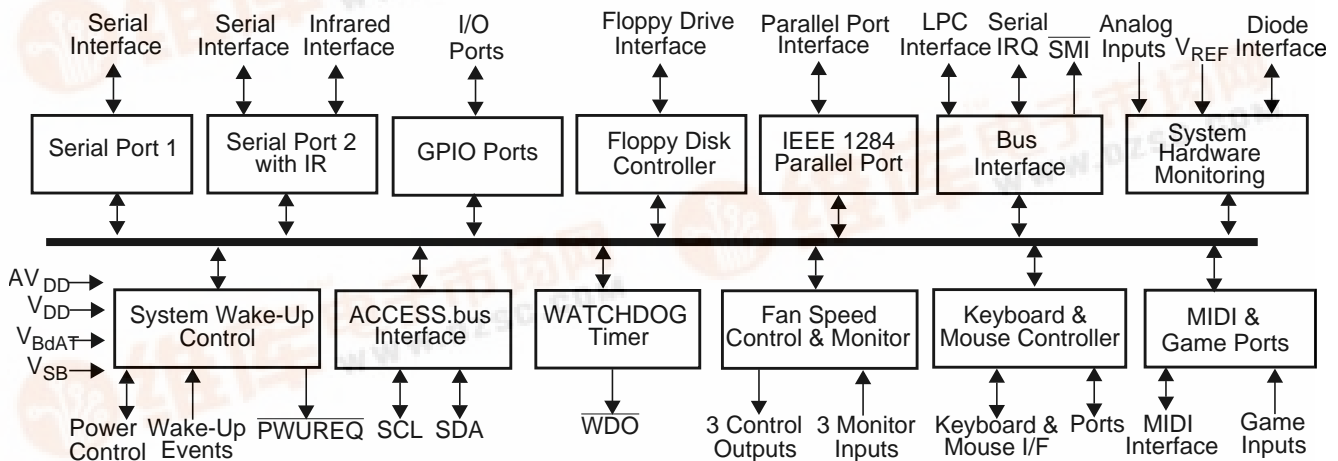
Serial Interface

Serial Interface

Infrared Interface

I/O Ports

Floppy Drive Interface

Parallel Port Interface

LPC Interface

Serial IRQ

$\overline{SMI}$

Analog Inputs

$V_{REF}$

Diode Interface

Serial Port 1

Serial Port 2 with IR

GPIO Ports

Floppy Disk Controller

IEEE 1284 Parallel Port

Bus Interface

System Hardware Monitoring

$AV_{DD}$

$V_{DD}$

$V_{BAT}$

$V_{SB}$

System Wake-Up Control

ACCESS.bus Interface

WATCHDOG Timer

Fan Speed Control & Monitor

Keyboard & Mouse Controller

MIDI & Game Ports

Power Control

Wake-Up Events

$\overline{PWUREQ}$

SCL

SDA

$\overline{WDO}$

3 Control Outputs

3 Monitor Inputs

Keyboard & Mouse I/F

Ports

MIDI Interface

Game Inputs